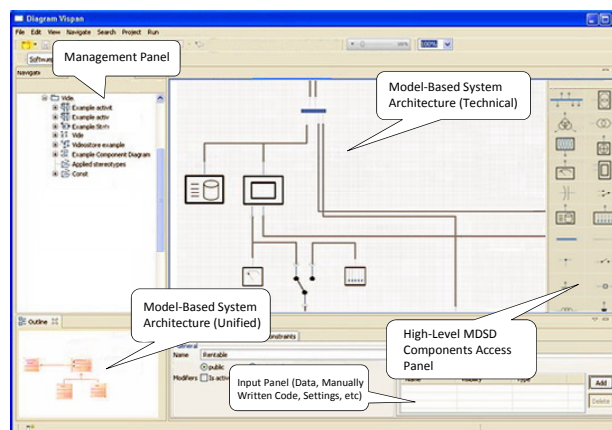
Diagram Vispan
File Edit View Navigate Search Project Run
Software
Navigate
Management Panel
Vde
Example activit
Example activ
Example Str
Vde
Videostore example
Example Component Diagram
Applied stereotypes
Const
Model-Based System Architecture (Technical)
100%
Model-Based System Architecture (Unified)
Outline
onstraints
General
Name Rentable
public
Modifiers Is activ
High-Level MDSD Components Access Panel
Input Panel (Data, Manually Written Code, Settings, etc)
Name
Type
Add
Delete